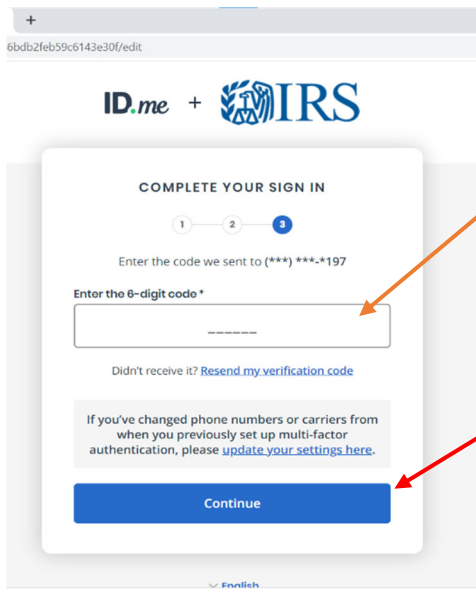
+

6bdb2feb59c6143e30f/edit

ID.me + IRS

COMPLETE YOUR SIGN IN

1 2 3

Enter the code we sent to (***) ***-*197

Enter the 6-digit code *

______

Didn't receive it? Resend my verification code

If you've changed phone numbers or carriers from when you previously set up multi-factor authentication, please update your settings here.

Continue

English